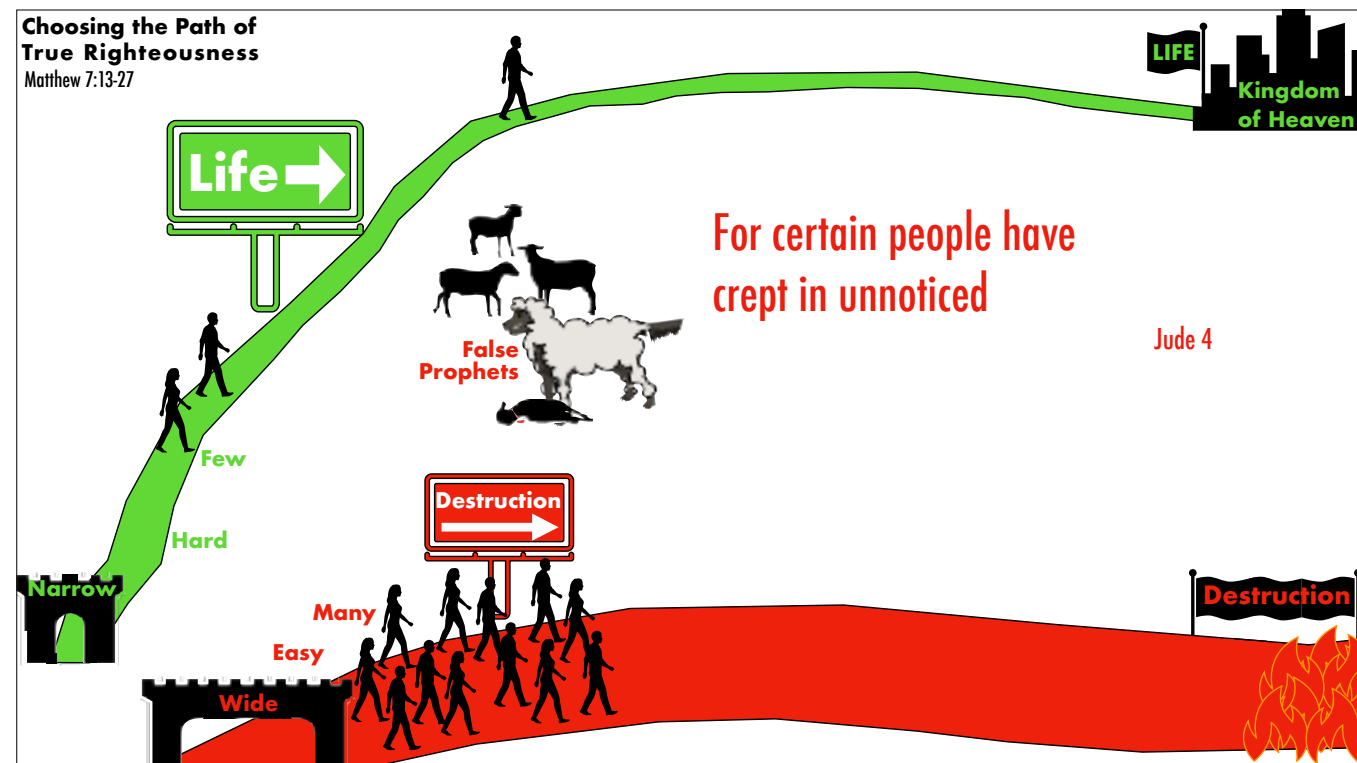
Choosing the Path of True Righteousness
Matthew 7:13-27

LIFE

Kingdom of Heaven

Life

For certain people have crept in unnoticed

Jude 4

False Prophets

Few

Hard

Narrow

Destruction

Many

Easy

Wide

Destruction